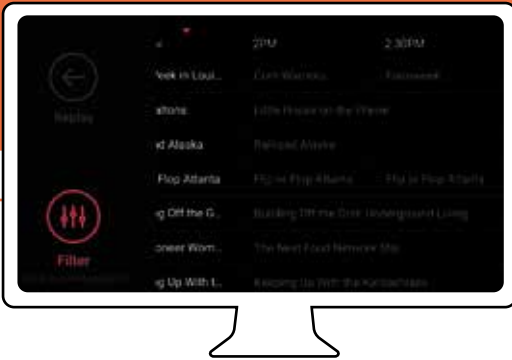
2PM
2:30PM

Replay

Filter

Week in Loui... | Corn Warriors | Facesweek
altons | Little House on the Prairie |
d Alaska | Railroad Alaska |
Flop Atlanta | Flip or Flop Atlanta | Flip or Flop Atlanta
g Off the G... | Building Off the Grid: Underground Living |
oneer Wom... | The Next Food Network Star |
g Up With t... | Keeping Up With the Kardashians |